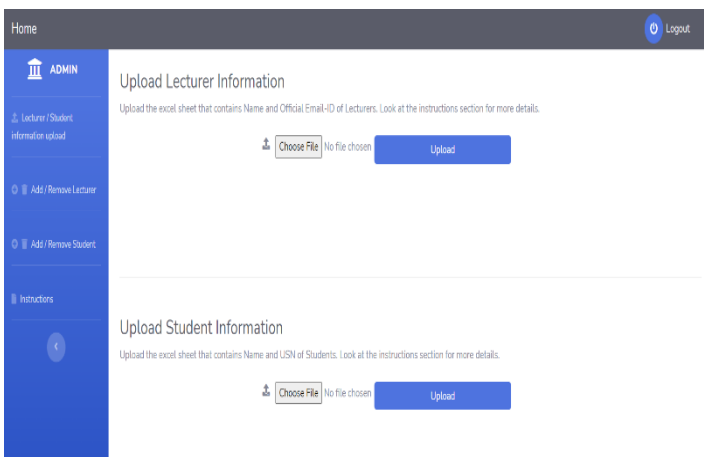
Home

Logout

ADMIN

Lecturer / Student information upload

Add / Remove Lecturer

Add / Remove Student

Instructions

Upload Lecturer Information

Upload the excel sheet that contains Name and Official Email-ID of Lecturers. Look at the instructions section for more details.

Choose File No file chosen

Upload

Upload Student Information

Upload the excel sheet that contains Name and USN of Students. Look at the instructions section for more details.

Choose File No file chosen

Upload